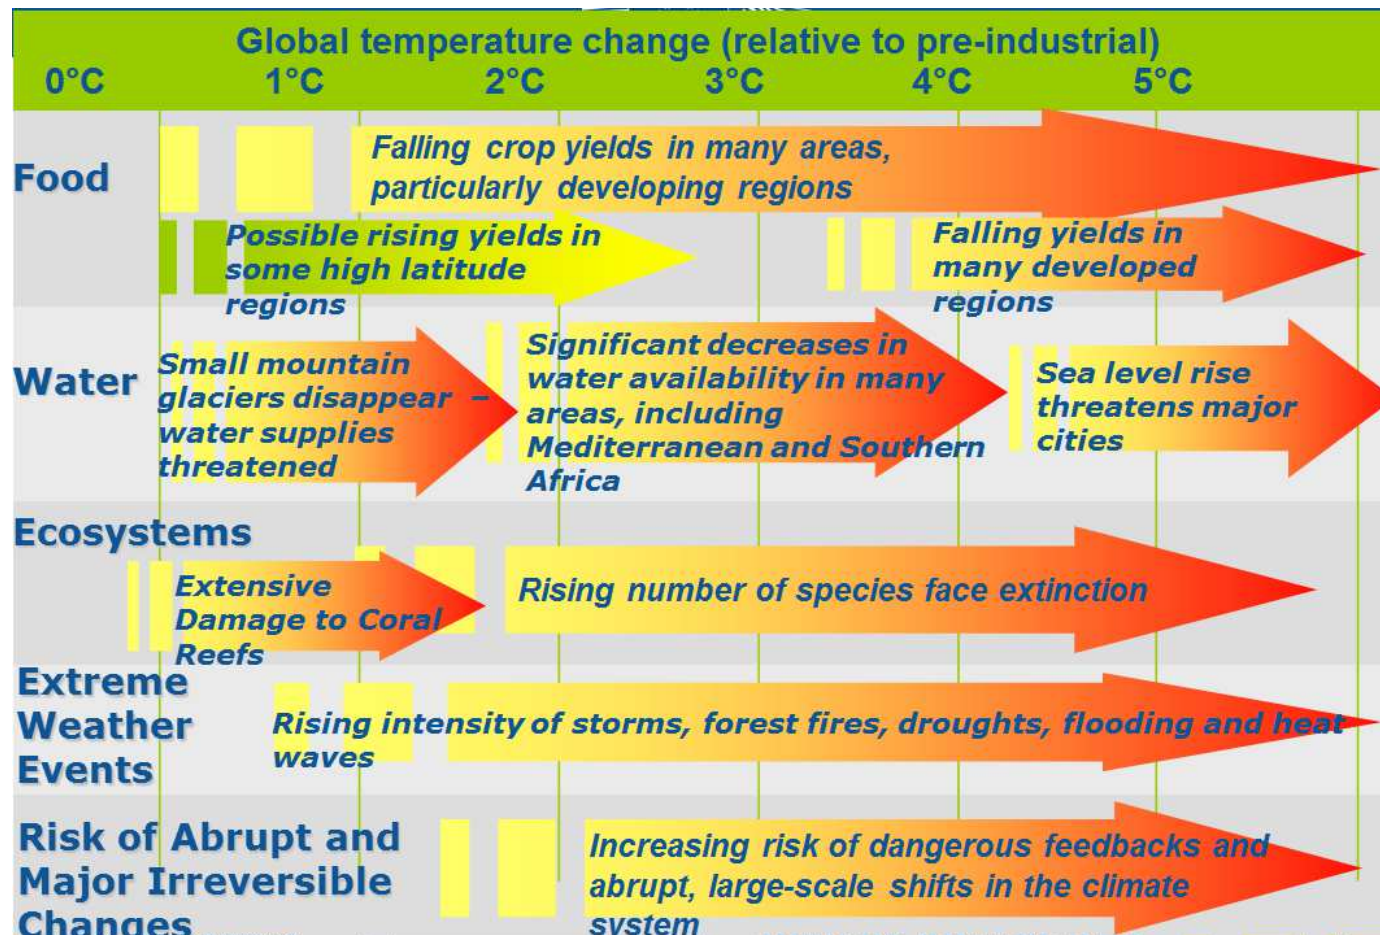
Global temperature change (relative to pre-industrial)

0°C 1°C 2°C 3°C 4°C 5°C

Food

Falling crop yields in many areas, particularly developing regions

Possible rising yields in some high latitude regions

Falling yields in many developed regions

Water

Small mountain glaciers disappear – water supplies threatened

Significant decreases in water availability in many areas, including Mediterranean and Southern Africa

Sea level rise threatens major cities

Ecosystems

Extensive Damage to Coral Reefs

Rising number of species face extinction

Extreme Weather Events

Rising intensity of storms, forest fires, droughts, flooding and heat waves

Risk of Abrupt and Major Irreversible Changes

Increasing risk of dangerous feedbacks and abrupt, large-scale shifts in the climate system